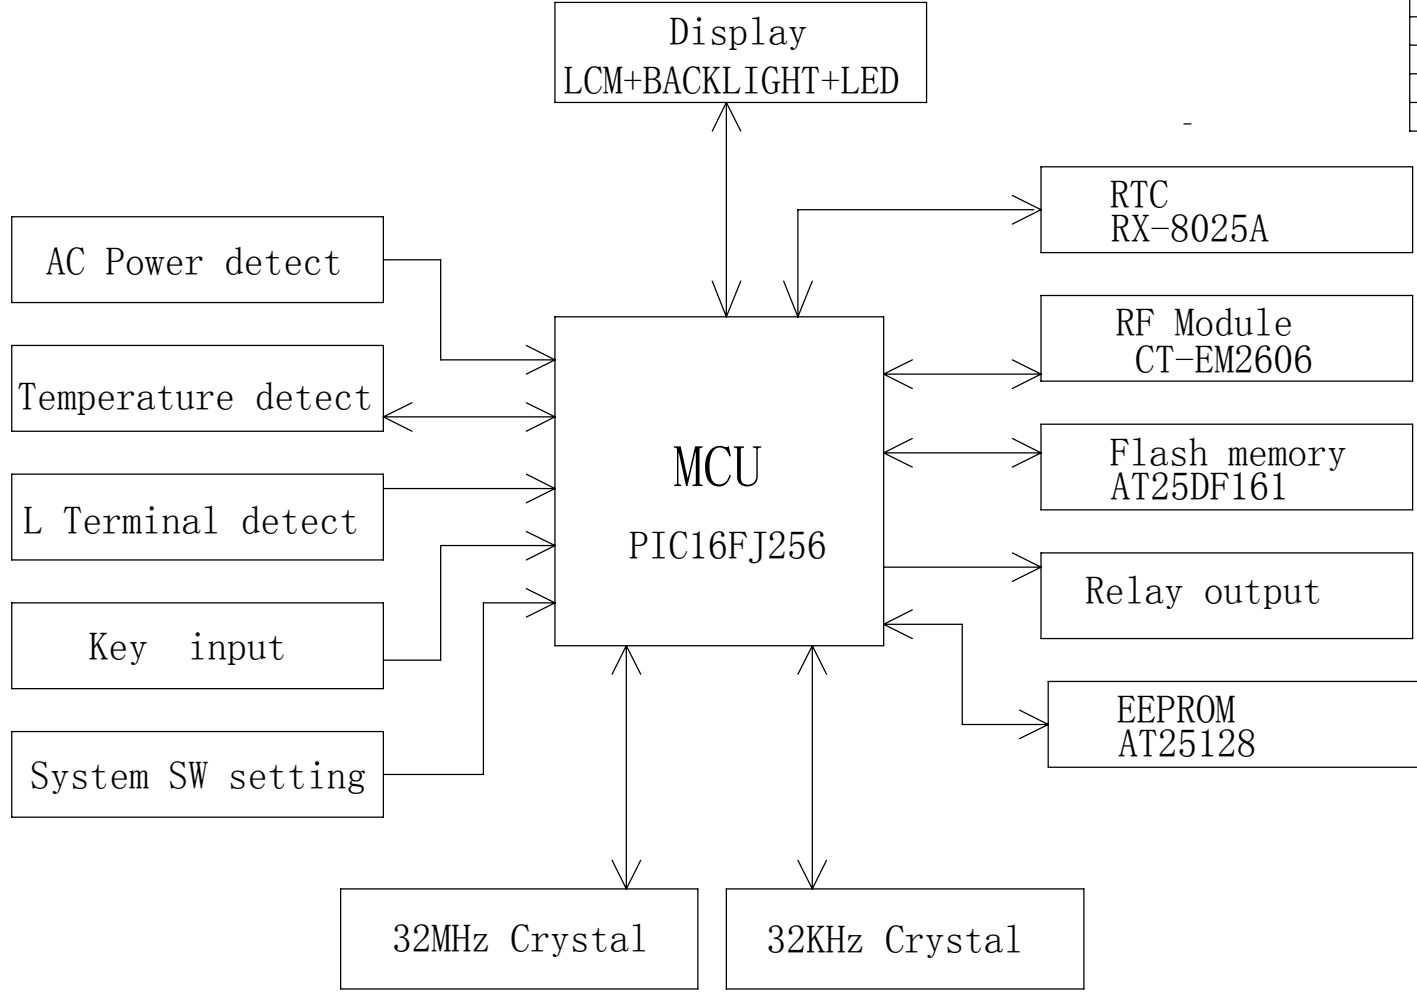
Display
LCM+BACKLIGHT+LED

RTC
RX-8025A

AC Power detect

RF Module
CT-EM2606

Temperature detect

MCU
PIC16FJ256

Flash memory
AT25DF161

L Terminal detect

Relay output

Key input

EEPROM
AT25128

System SW setting

32MHz Crystal

32KHz Crystal